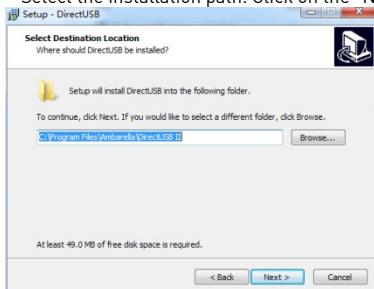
Select the installation path. Click on the "N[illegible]

Setup - DirectUSB

Select Destination Location
Where should DirectUSB be installed?

Setup will install DirectUSB into the following folder.

To continue, click Next. If you would like to select a different folder, click Browse.

C:\Program Files\Ambarella\DirectUSB II

Browse...

At least 49.0 MB of free disk space is required.

< Back
Next >
Cancel